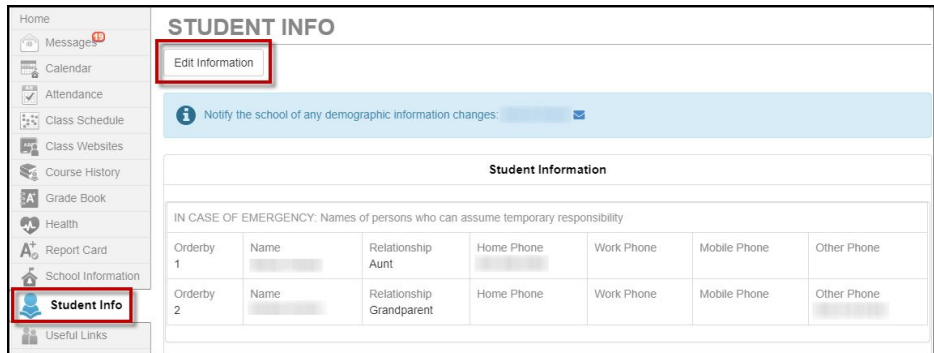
Home
Messages 19
Calendar
Attendance
Class Schedule
Class Websites
Course History
Grade Book
Health
Report Card
School Information
Student Info
Useful Links

STUDENT INFO

Edit Information

Notify the school of any demographic information changes: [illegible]

Student Information

IN CASE OF EMERGENCY: Names of persons who can assume temporary responsibility

| Orderby | Name | Relationship | Home Phone | Work Phone | Mobile Phone | Other Phone |
|---|---|---|---|---|---|---|
| 1 | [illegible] | Aunt | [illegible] | | | |
| 2 | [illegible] | Grandparent | | | | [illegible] |